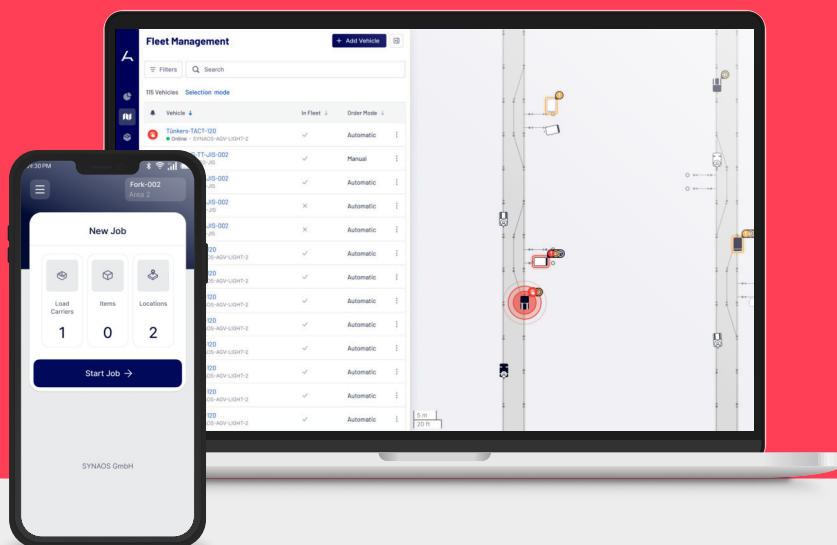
Fleet Management

+ Add Vehicle

Filters

Search

115 Vehicles Selection mode

| Vehicle | In Fleet | Order Mode |
|---|---|---|
| Tünkers-TACT-120 Online · SYNAOS-AGV-LIGHT-2 | ✓ | Automatic |
| TT-JIS-002 | ✓ | Manual |
| JIS-002 | ✓ | Automatic |
| JIS-002 | × | Automatic |
| JIS-002 | × | Automatic |
| 120 OS-AGV-LIGHT-2 | ✓ | Automatic |
| 120 OS-AGV-LIGHT-2 | ✓ | Automatic |
| 120 OS-AGV-LIGHT-2 | ✓ | Automatic |
| 120 OS-AGV-LIGHT-2 | ✓ | Automatic |
| 120 OS-AGV-LIGHT-2 | ✓ | Automatic |
| 120 OS-AGV-LIGHT-2 | ✓ | Automatic |
| 120 OS-AGV-LIGHT-2 | ✓ | Automatic |
| 120 OS-AGV-LIGHT-2 | ✓ | Automatic |

5 m
20 ft

9:30 PM

Fork-002
Area 2

New Job

Load Carriers
1

Items
0

Locations
2

Start Job →

SYNAOS GmbH